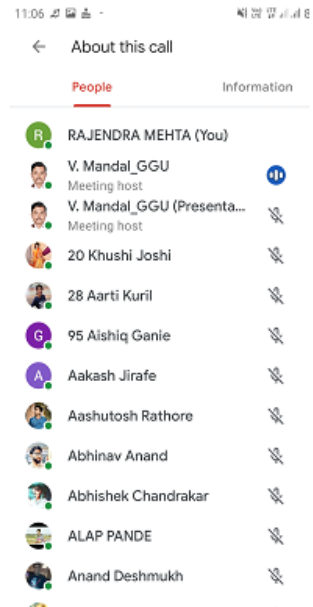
11:06

About this call

People

Information

R RAJENDRA MEHTA (You)

V. Mandal_GGU
Meeting host

V. Mandal_GGU (Presenta...
Meeting host

20 Khushi Joshi

28 Aarti Kuril

G 95 Aishiq Ganie

A Aakash Jirafe

Aashutosh Rathore

Abhinav Anand

Abhishek Chandrakar

ALAP PANDE

Anand Deshmukh